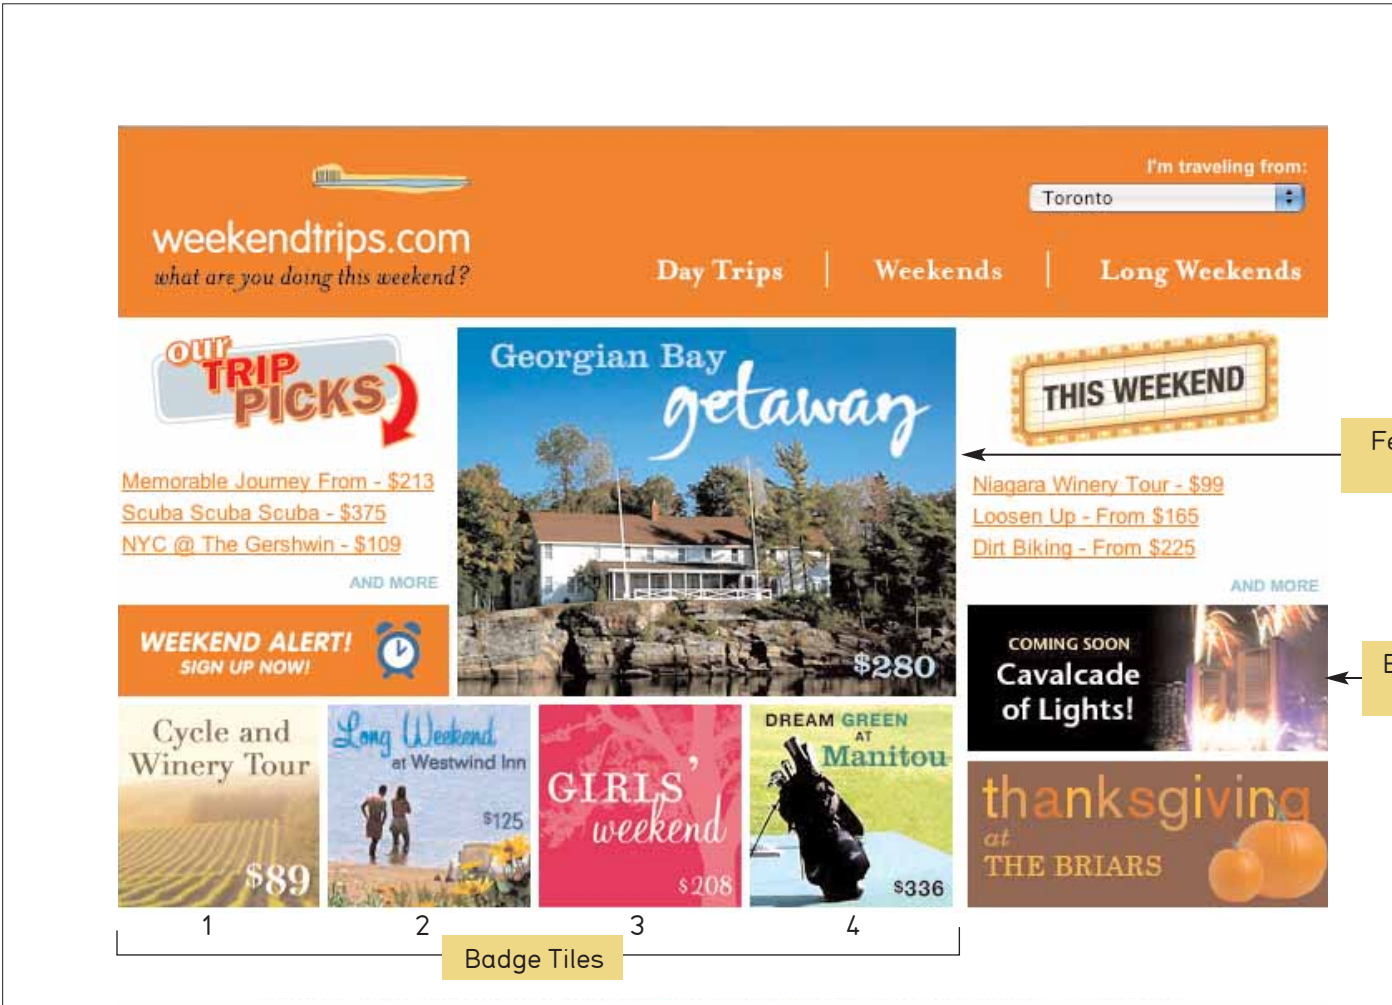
weekendtrips.com
what are you doing this weekend?

I'm traveling from:
Toronto

Day Trips | Weekends | Long Weekends

our TRIP PICKS

Memorable Journey From - $213
Scuba Scuba Scuba - $375
NYC @ The Gershwin - $109

AND MORE

WEEKEND ALERT! SIGN UP NOW!

Georgian Bay getaway
$280

THIS WEEKEND

Niagara Winery Tour - $99
Loosen Up - From $165
Dirt Biking - From $225

AND MORE

Fe

COMING SOON
Cavalcade of Lights!

E

thanksgiving at THE BRIARS

Cycle and Winery Tour
$89

Long Weekend at Westwind Inn
$125

GIRLS' weekend
$208

DREAM GREEN AT Manitou
$336

1
2
3
4

Badge Tiles